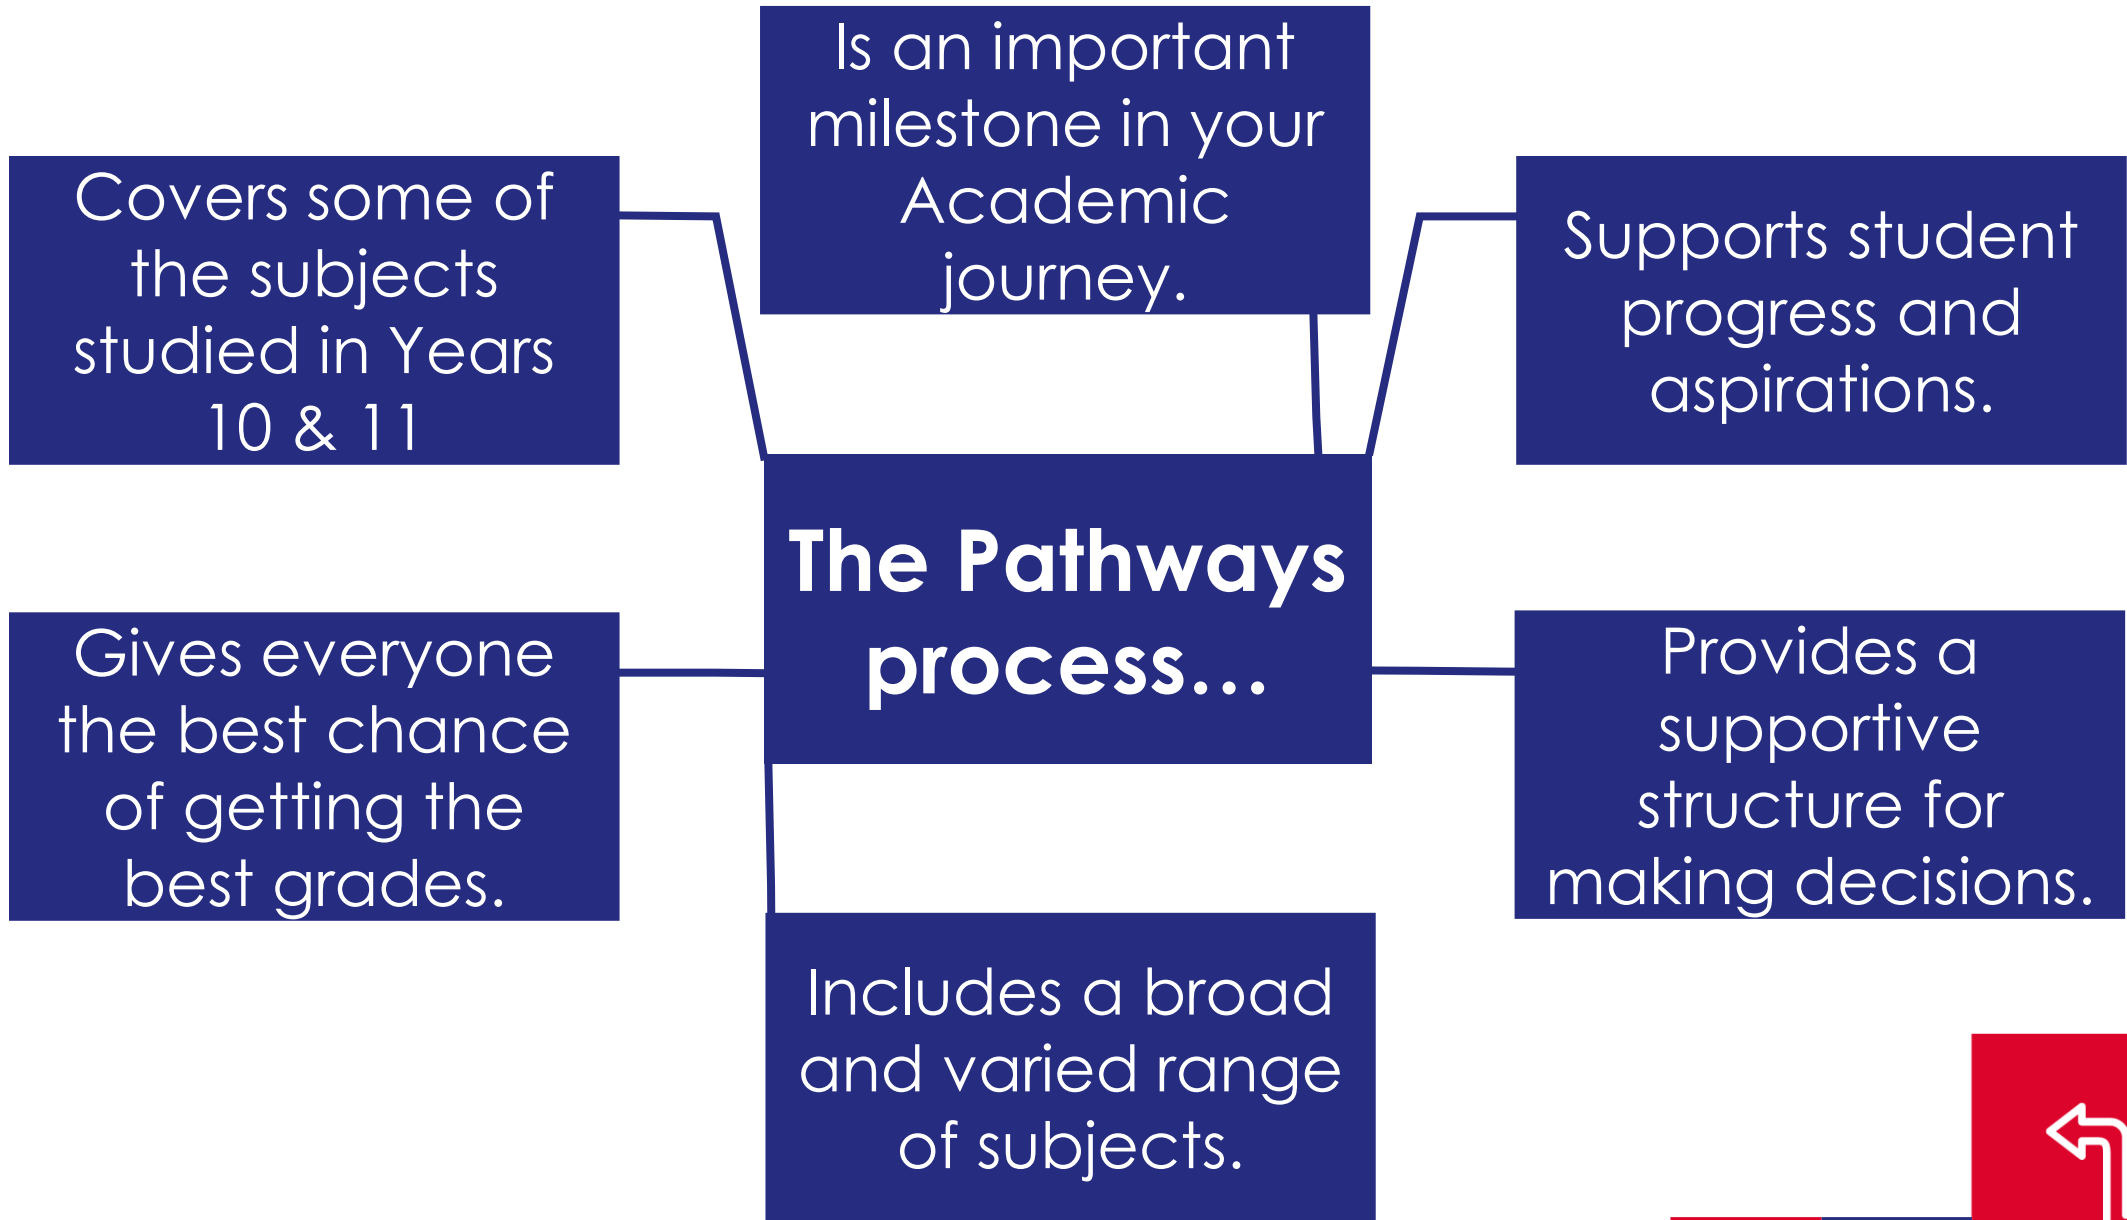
Is an important milestone in your Academic journey.

Covers some of the subjects studied in Years 10 & 11

Supports student progress and aspirations.

The Pathways process…

Gives everyone the best chance of getting the best grades.

Provides a supportive structure for making decisions.

Includes a broad and varied range of subjects.